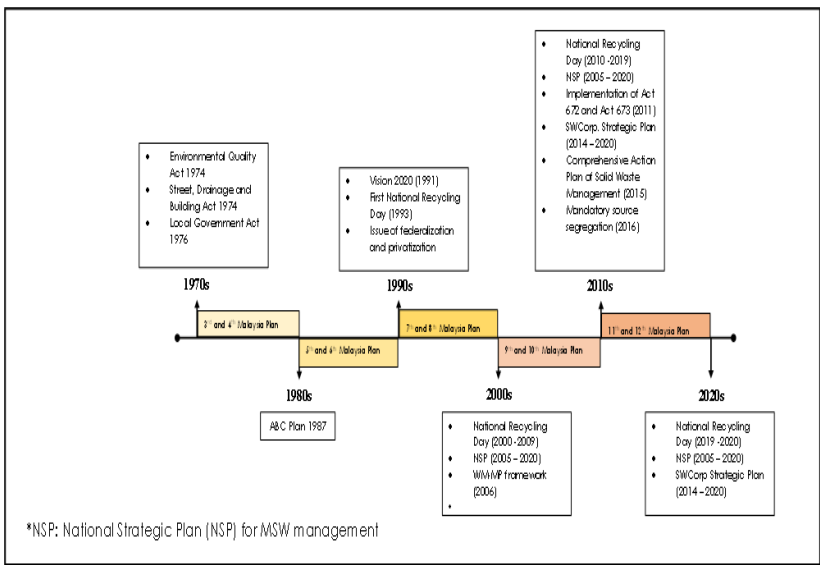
- Environmental Quality Act 1974
- Street, Drainage and Building Act 1974
- Local Government Act 1976

1970s

$3^{rd}$ and $4^{th}$ Malaysia Plan

$5^{th}$ and $6^{th}$ Malaysia Plan

1980s

ABC Plan 1987

- Vision 2020 (1991)
- First National Recycling Day (1993)
- Issue of federalization and privatization

1990s

$7^{th}$ and $8^{th}$ Malaysia Plan

$9^{th}$ and $10^{th}$ Malaysia Plan

2000s

- National Recycling Day (2000 -2009)
- NSP (2005 – 2020)
- WMMP framework (2006)
-

- National Recycling Day (2010 -2019)
- NSP (2005 – 2020)
- Implementation of Act 672 and Act 673 (2011)
- SWCorp. Strategic Plan (2014 – 2020)
- Comprehensive Action Plan of Solid Waste Management (2015)
- Mandatory source segregation (2016)

2010s

$11^{th}$ and $12^{th}$ Malaysia Plan

2020s

- National Recycling Day (2019 -2020)
- NSP (2005 – 2020)
- SWCorp Strategic Plan (2014 – 2020)

*NSP: National Strategic Plan (NSP) for MSW management